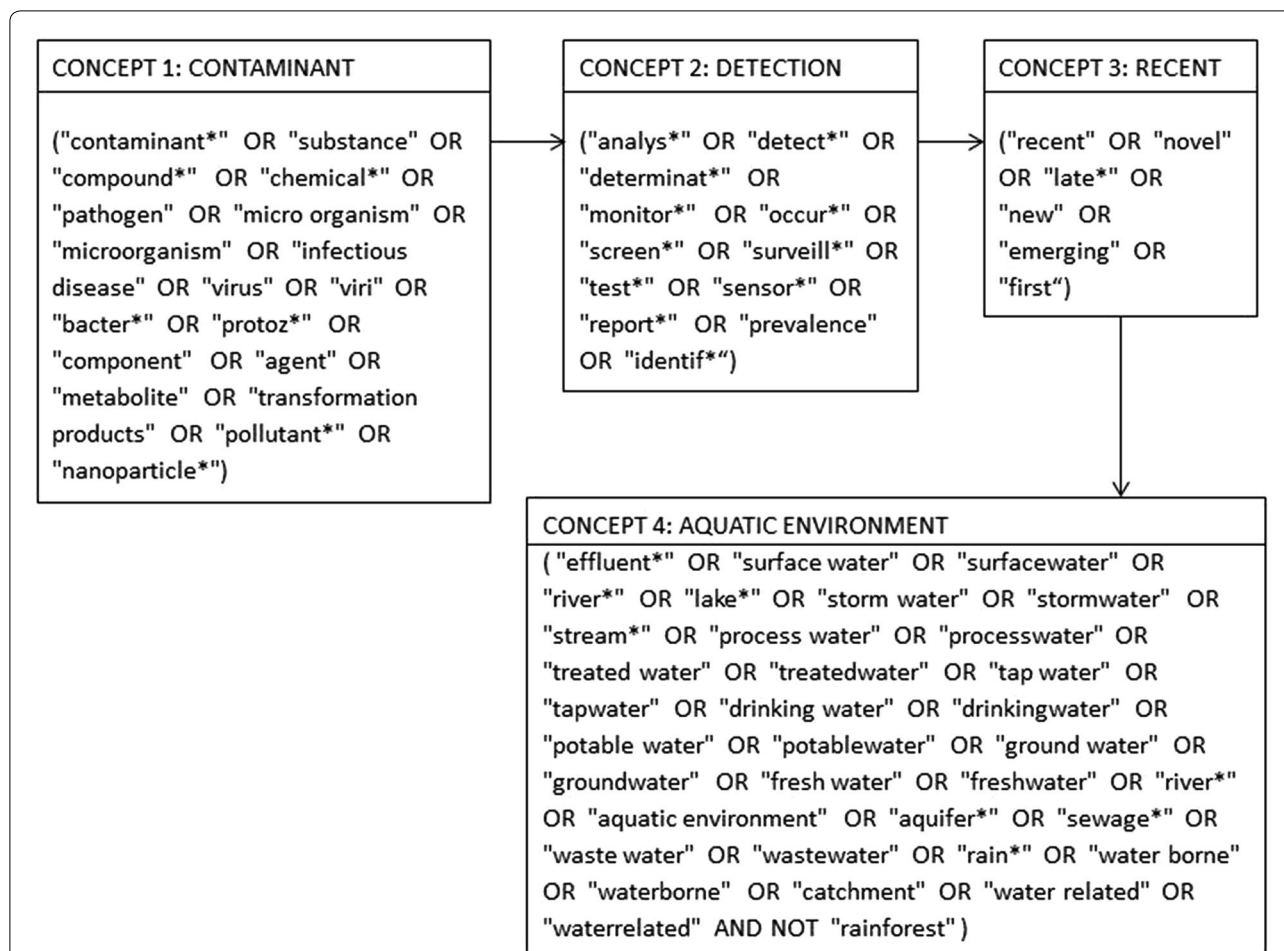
CONCEPT 1: CONTAMINANT

("contaminant*" OR "substance" OR "compound*" OR "chemical*" OR "pathogen" OR "micro organism" OR "microorganism" OR "infectious disease" OR "virus" OR "viri" OR "bacter*" OR "protoz*" OR "component" OR "agent" OR "metabolite" OR "transformation products" OR "pollutant*" OR "nanoparticle*")

CONCEPT 2: DETECTION

("analys*" OR "detect*" OR "determinat*" OR "monitor*" OR "occur*" OR "screen*" OR "surveill*" OR "test*" OR "sensor*" OR "report*" OR "prevalence" OR "identif*")

CONCEPT 3: RECENT

("recent" OR "novel" OR "late*" OR "new" OR "emerging" OR "first")

CONCEPT 4: AQUATIC ENVIRONMENT

( "effluent*" OR "surface water" OR "surfacewater" OR "river*" OR "lake*" OR "storm water" OR "stormwater" OR "stream*" OR "process water" OR "processwater" OR "treated water" OR "treatedwater" OR "tap water" OR "tapwater" OR "drinking water" OR "drinkingwater" OR "potable water" OR "potablewater" OR "ground water" OR "groundwater" OR "fresh water" OR "freshwater" OR "river*" OR "aquatic environment" OR "aquifer*" OR "sewage*" OR "waste water" OR "wastewater" OR "rain*" OR "water borne" OR "waterborne" OR "catchment" OR "water related" OR "waterrelated" AND NOT "rainforest" )